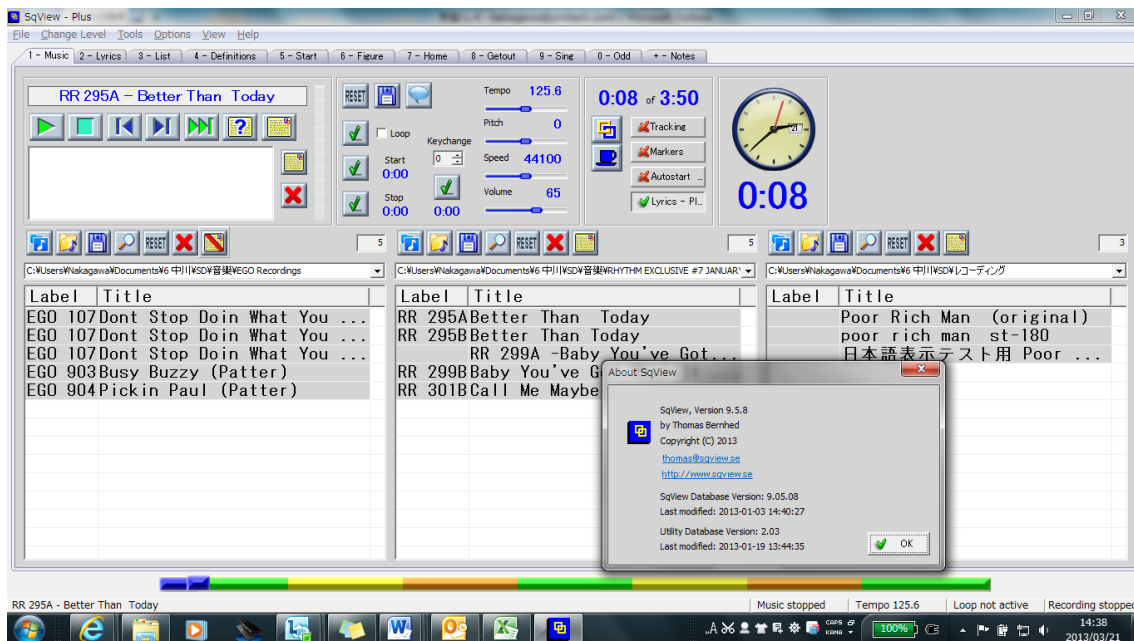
SqView - Plus

File Change Level Tools Options View Help

1 - Music | 2 - Lyrics | 3 - List | 4 - Definitions | 5 - Start | 6 - Figure | 7 - Home | 8 - Getout | 9 - Sing | 0 - Odd | + - Notes

RR 295A - Better Than Today

RESET

Tempo 125.6
Pitch 0
Speed 44100
Volume 65

Loop
Keychange 0
Start 0:00
Stop 0:00
0:00

0:08 of 3:50

Tracking
Markers
Autostart ...
Lyrics - Pl...

0:08

RESET 5 RESET 5 RESET 3

C:¥Users¥Nakagawa¥Documents¥6 中川¥SD¥音楽¥EGO Recordings
C:¥Users¥Nakagawa¥Documents¥6 中川¥SD¥音楽¥RHYTHM EXCLUSIVE #7 JANUARY
C:¥Users¥Nakagawa¥Documents¥6 中川¥SD¥レコーディング

| Label | Title |
|---|---|
| EGO 107 | Dont Stop Doin What You ... |
| EGO 107 | Dont Stop Doin What You ... |
| EGO 107 | Dont Stop Doin What You ... |
| EGO 903 | Busy Buzzy (Patter) |
| EGO 904 | Pickin Paul (Patter) |

| Label | Title |
|---|---|
| RR 295A | Better Than Today |
| RR 295B | Better Than Today |
| | RR 299A -Baby You've Got... |
| RR 299B | Baby You've G |
| RR 301B | Call Me Maybe |

| Label | Title |
|---|---|
| | Poor Rich Man (original) |
| | poor rich man st-180 |
| | 日本語表示テスト用 Poor ... |

About SqView

SqView, Version 9.5.8
by Thomas Bernhed
Copyright (C) 2013

thomas@sqview.se
http://www.sqview.se

SqView Database Version: 9.05.08
Last modified: 2013-01-03 14:40:27

Utility Database Version: 2.03
Last modified: 2013-01-19 13:44:35

OK

RR 295A - Better Than Today | Music stopped | Tempo 125.6 | Loop not active | Recording stopped

A CAPS KANA 100% 14:38 2013/03/21